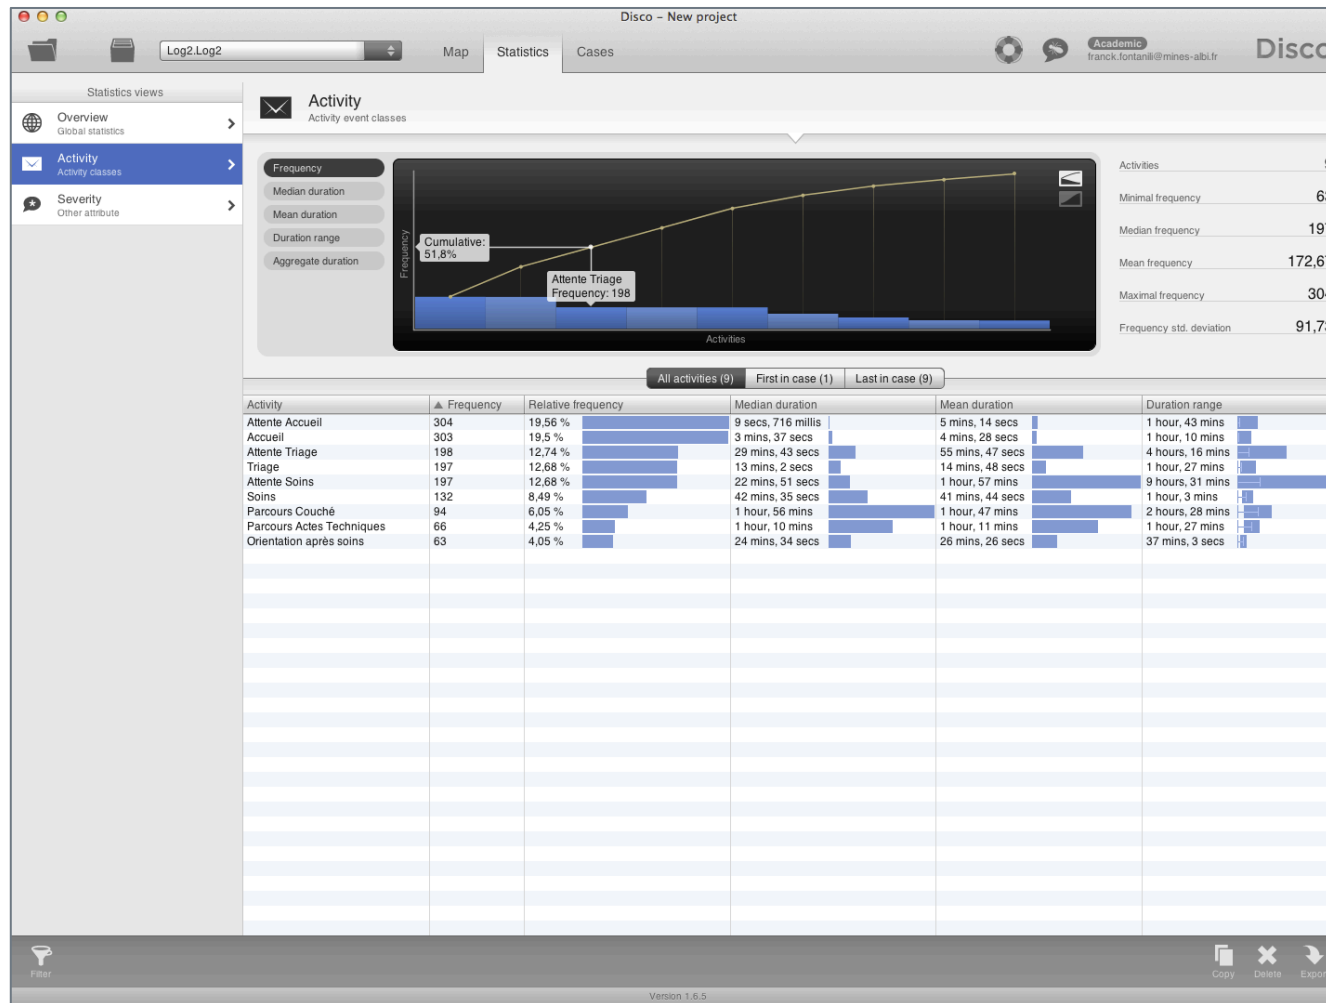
Disco – New project

Log2.Log2

Map | Statistics | Cases

Academic
franck.fontanili@mines-albi.fr

Disco

Statistics views

Overview
Global statistics

Activity
Activity classes

Severity
Other attribute

Activity
Activity event classes

Frequency
Median duration
Mean duration
Duration range
Aggregate duration

Frequency

Cumulative: 51,8%

Attente Triage
Frequency: 198

Activities

Activities

Minimal frequency 6

Median frequency 19

Mean frequency 172,6

Maximal frequency 30

Frequency std. deviation 91,7

All activities (9) | First in case (1) | Last in case (9)

| Activity | Frequency | Relative frequency | Median duration | Mean duration | Duration range |
|---|---|---|---|---|---|
| Attente Accueil | 304 | 19,56 % | 9 secs, 716 millis | 5 mins, 14 secs | 1 hour, 43 mins |
| Accueil | 303 | 19,5 % | 3 mins, 37 secs | 4 mins, 28 secs | 1 hour, 10 mins |
| Attente Triage | 198 | 12,74 % | 29 mins, 43 secs | 55 mins, 47 secs | 4 hours, 16 mins |
| Triage | 197 | 12,68 % | 13 mins, 2 secs | 14 mins, 48 secs | 1 hour, 27 mins |
| Attente Soins | 197 | 12,68 % | 22 mins, 51 secs | 1 hour, 57 mins | 9 hours, 31 mins |
| Soins | 132 | 8,49 % | 42 mins, 35 secs | 41 mins, 44 secs | 1 hour, 3 mins |
| Parcours Couché | 94 | 6,05 % | 1 hour, 56 mins | 1 hour, 47 mins | 2 hours, 28 mins |
| Parcours Actes Techniques | 66 | 4,25 % | 1 hour, 10 mins | 1 hour, 11 mins | 1 hour, 27 mins |
| Orientation après soins | 63 | 4,05 % | 24 mins, 34 secs | 26 mins, 26 secs | 37 mins, 3 secs |

Filter

Copy Delete Expor

Version 1.6.5